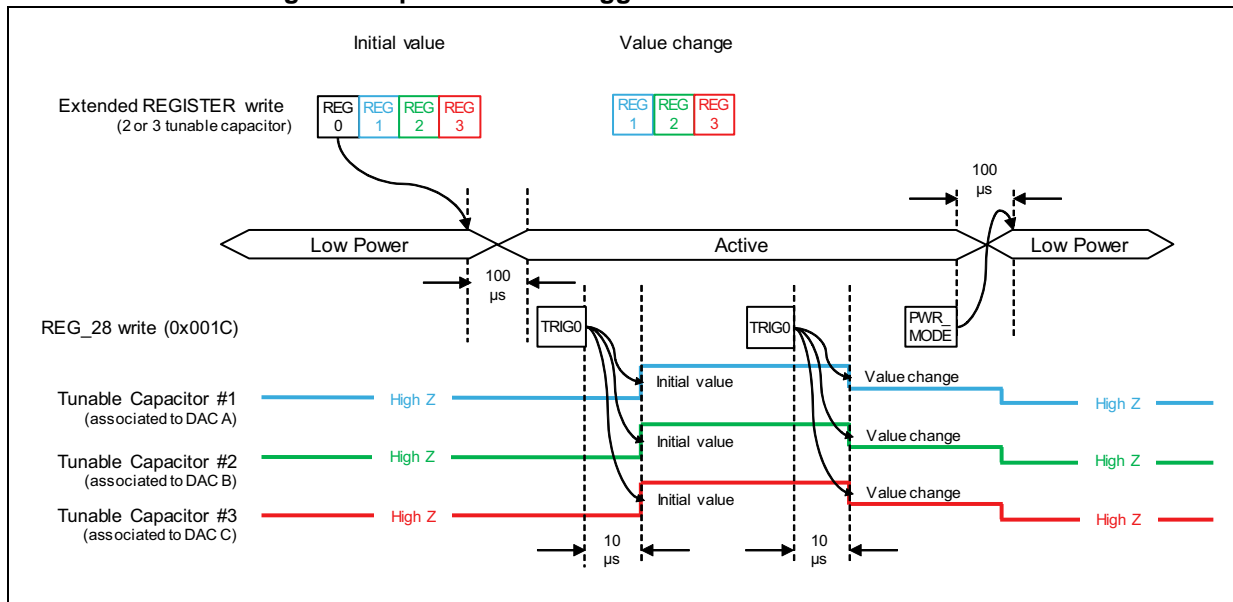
Initial value

Value change

Extended REGISTER write
(2 or 3 tunable capacitor)

REG 0
REG 1
REG 2
REG 3

REG 1
REG 2
REG 3

100 µs

Low Power

Active

Low Power

100 µs

REG_28 write (0x001C)

TRIG0

TRIG0

PWR_ MODE

Tunable Capacitor #1
(associated to DAC A)

High Z

Initial value

Value change

High Z

Tunable Capacitor #2
(associated to DAC B)

High Z

Initial value

Value change

High Z

Tunable Capacitor #3
(associated to DAC C)

High Z

Initial value

Value change

High Z

10 µs

10 µs